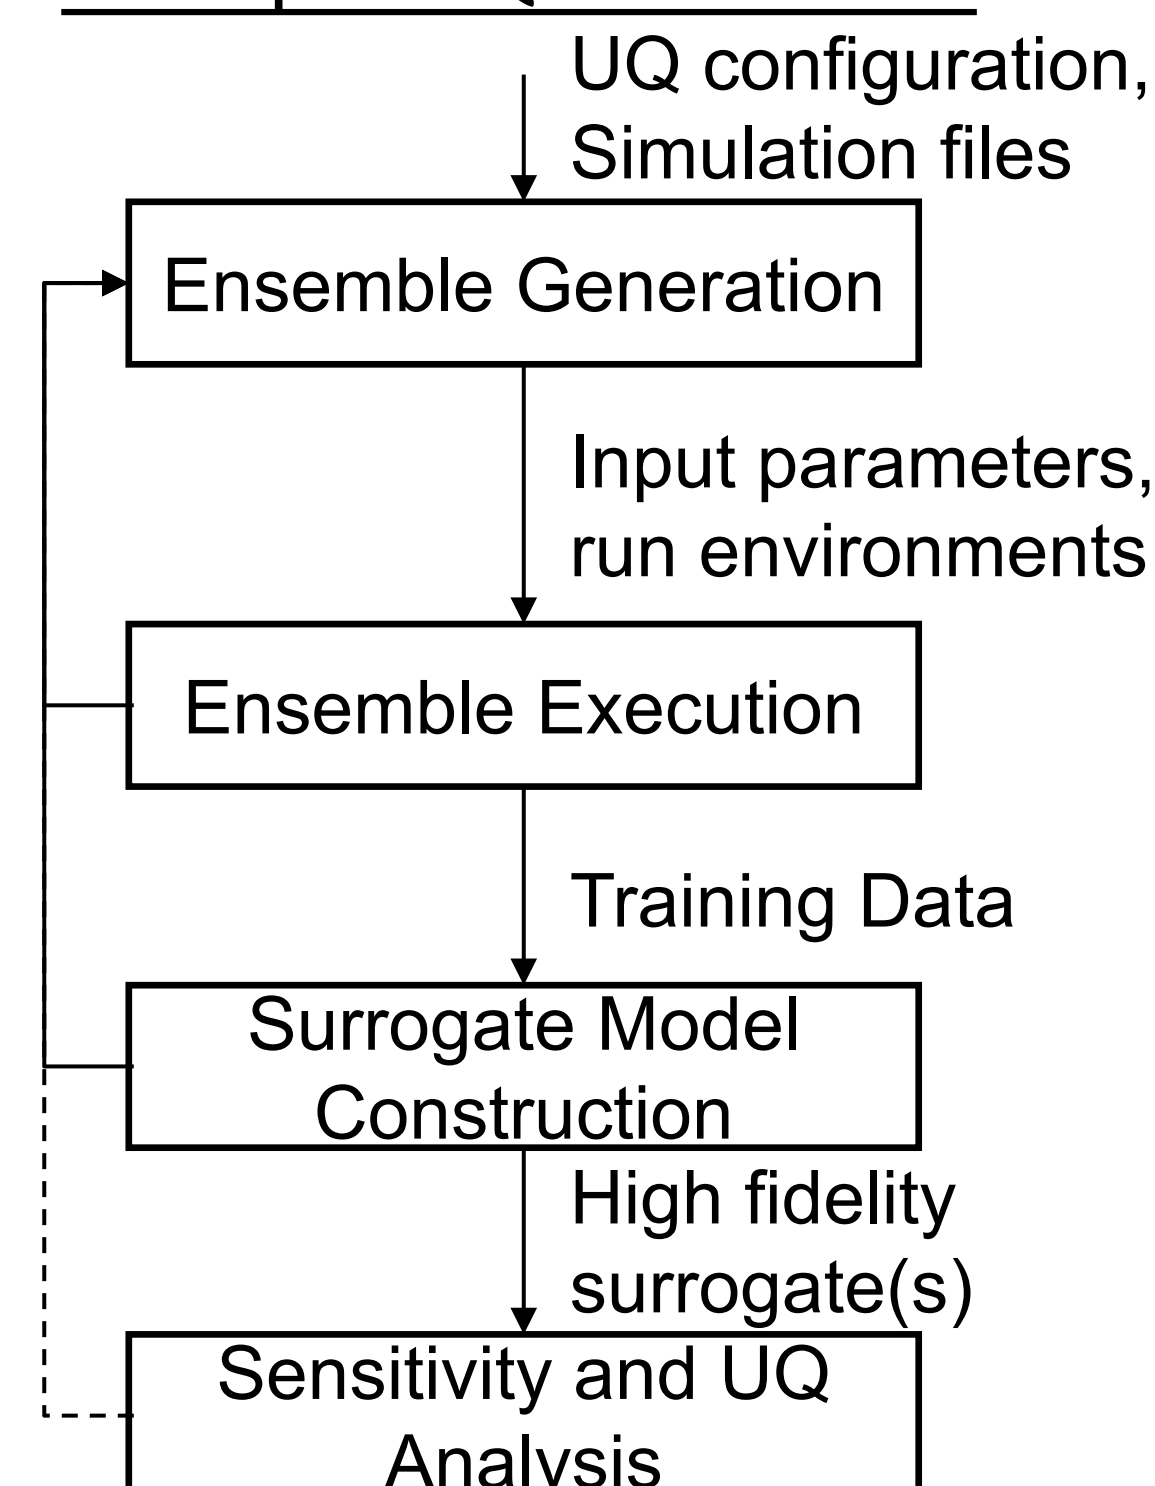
UQ configuration, Simulation files

Ensemble Generation

Input parameters, run environments

Ensemble Execution

Training Data

Surrogate Model Construction

High fidelity surrogate(s)

Sensitivity and UQ Analysis